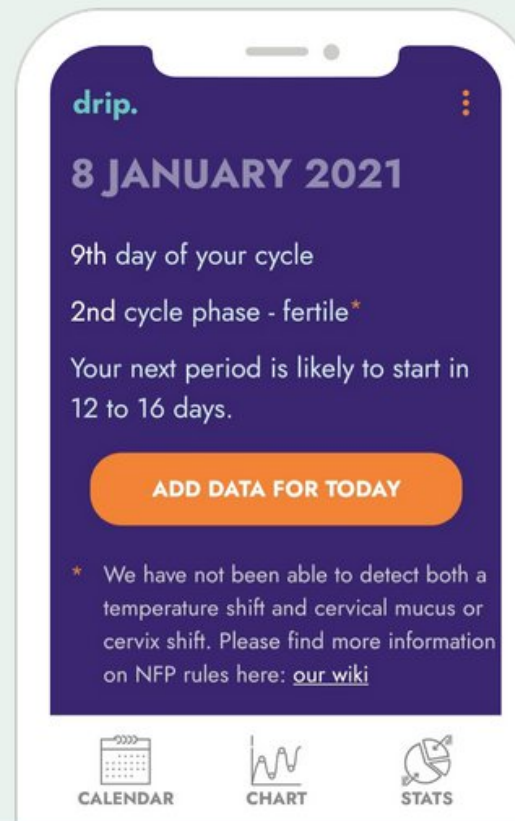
drip.

8 JANUARY 2021

9th day of your cycle

2nd cycle phase - fertile*

Your next period is likely to start in 12 to 16 days.

ADD DATA FOR TODAY

* We have not been able to detect both a temperature shift and cervical mucus or cervix shift. Please find more information on NFP rules here: our wiki

CALENDAR CHART STATS